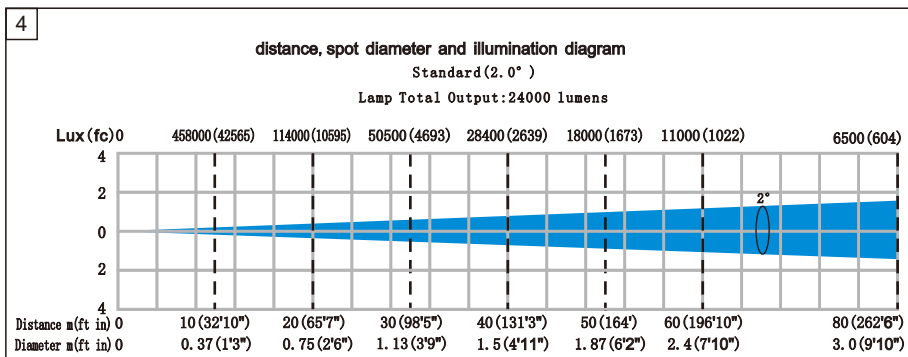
4

distance, spot diameter and illumination diagram

Standard(2.0°)

Lamp Total Output:24000 lumens

| Lux (fc) | 0 | 458000(42565) | 114000(10595) | 50500(4693) | 28400(2639) | 18000(1673) | 11000(1022) | 6500(604) |
|---|---|---|---|---|---|---|---|---|
| Distance m(ft in) | 0 | 10(32'10") | 20(65'7") | 30(98'5") | 40(131'3") | 50(164') | 60(196'10") | 80(262'6") |
| Diameter m(ft in) | 0 | 0.37(1'3") | 0.75(2'6") | 1.13(3'9") | 1.5(4'11") | 1.87(6'2") | 2.4(7'10") | 3.0(9'10") |

4
2
0
2
4

2°